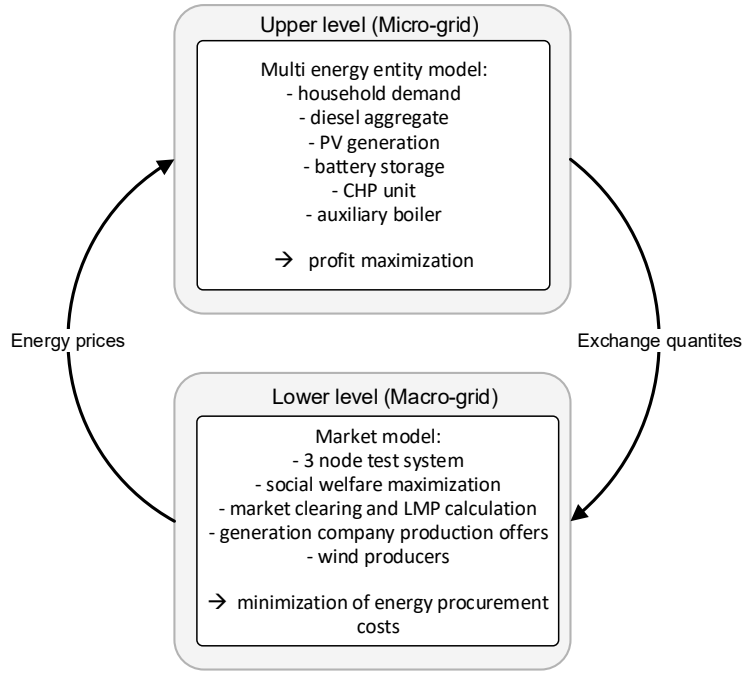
Upper level (Micro-grid)

Multi energy entity model:
- household demand
- diesel aggregate
- PV generation
- battery storage
- CHP unit
- auxiliary boiler

→ profit maximization

Energy prices

Exchange quantites

Lower level (Macro-grid)

Market model:
- 3 node test system
- social welfare maximization
- market clearing and LMP calculation
- generation company production offers
- wind producers

→ minimization of energy procurement costs